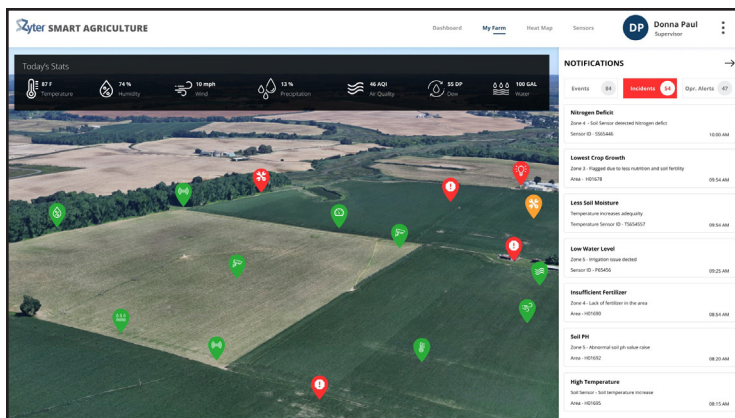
Zyter SMART AGRICULTURE

Dashboard My Farm Heat Map Sensors

DP Donna Paul
Supervisor

Today's Stats

87 F Temperature
74 % Humidity
10 mph Wind
13 % Precipitation
46 AQI Air Quality
55 DP Dew
100 GAL Water

NOTIFICATIONS

Events 84
Incidents 54
Opr. Alerts 47

Nitrogen Deficit
Zone 4 - Soil Sensor detected Nitrogen deficit
Sensor ID - SS65446
10:00 AM

Lowest Crop Growth
Zone 3 - Flagged due to less nutrition and soil fertility
Area - H01678
09:54 AM

Less Soil Moisture
Temperature increases adequality
Temperature Sensor ID - TS654557
09:54 AM

Low Water Level
Zone 5 - Irrigation issue dected
Sensor ID - P65456
09:25 AM

Insufficient Fertilizer
Zone 4 - Lack of fertilizer in the area
Area - H01690
08:54 AM

Soil PH
Zone 5 - Abnormal soil ph value raise
Area - H01692
08:20 AM

High Temperature
Soil Sensor - Soil temperature increase
Area - H01695
08:15 AM